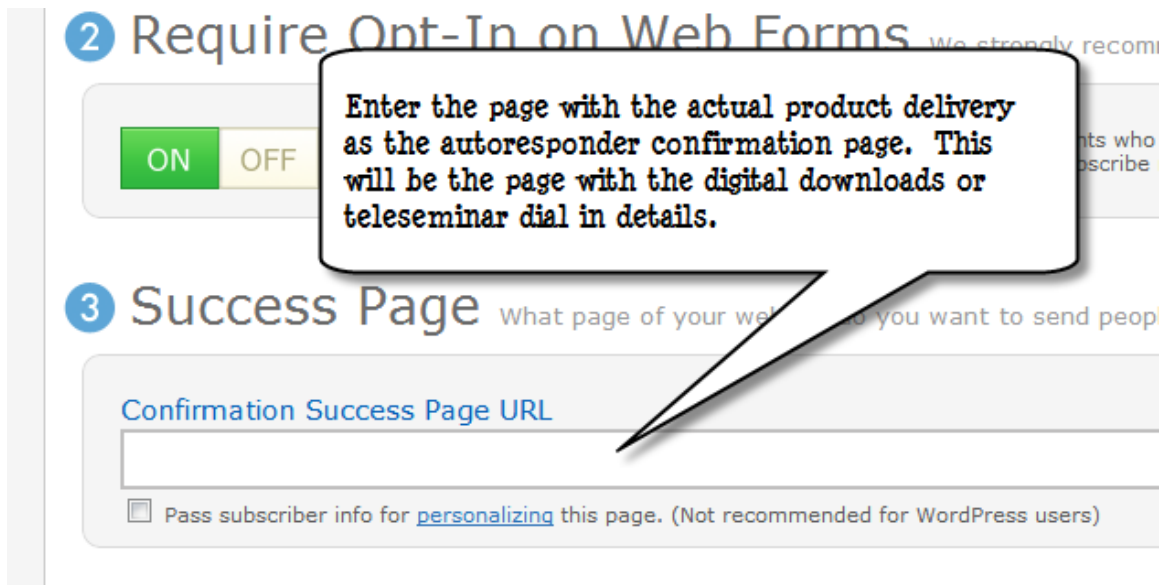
2 Require Opt-In on Web Forms We strongly recomm

ON OFF

nts who
scribe

Enter the page with the actual product delivery as the autoresponder confirmation page. This will be the page with the digital downloads or teleseminar dial in details.

3 Success Page What page of your we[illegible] do you want to send peopl

Confirmation Success Page URL

Pass subscriber info for personalizing this page. (Not recommended for WordPress users)